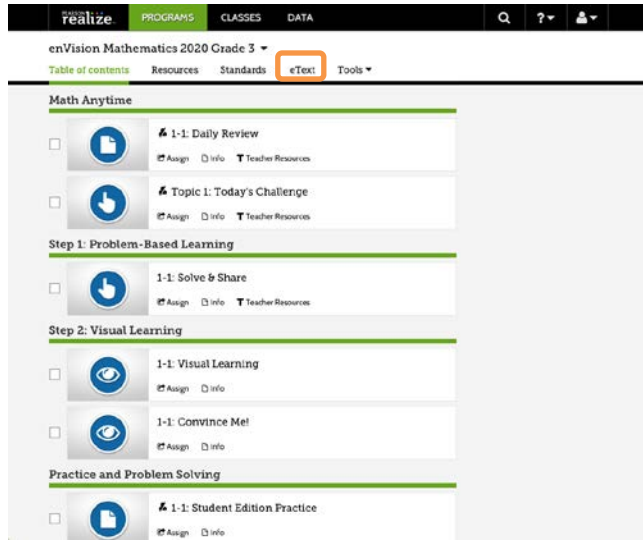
PEARSON realize. PROGRAMS CLASSES DATA

enVision Mathematics 2020 Grade 3

Table of contents Resources Standards eText Tools

Math Anytime

1-1: Daily Review
Assign Info Teacher Resources

Topic 1: Today's Challenge
Assign Info Teacher Resources

Step 1: Problem-Based Learning

1-1: Solve & Share
Assign Info Teacher Resources

Step 2: Visual Learning

1-1: Visual Learning
Assign Info

1-1: Convince Me!
Assign Info

Practice and Problem Solving

1-1: Student Edition Practice
Assign Info